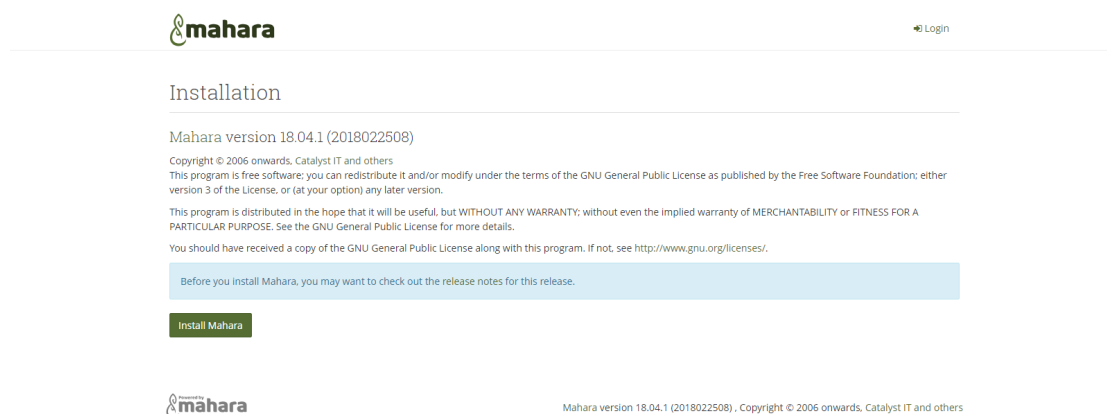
mahara

Login

Installation

Mahara version 18.04.1 (2018022508)

Copyright © 2006 onwards, Catalyst IT and others
This program is free software; you can redistribute it and/or modify under the terms of the GNU General Public License as published by the Free Software Foundation; either version 3 of the License, or (at your option) any later version.

This program is distributed in the hope that it will be useful, but WITHOUT ANY WARRANTY; without even the implied warranty of MERCHANTABILITY or FITNESS FOR A PARTICULAR PURPOSE. See the GNU General Public License for more details.

You should have received a copy of the GNU General Public License along with this program. If not, see http://www.gnu.org/licenses/.

Before you install Mahara, you may want to check out the release notes for this release.

Install Mahara

Powered by mahara

Mahara version 18.04.1 (2018022508) , Copyright © 2006 onwards, Catalyst IT and others